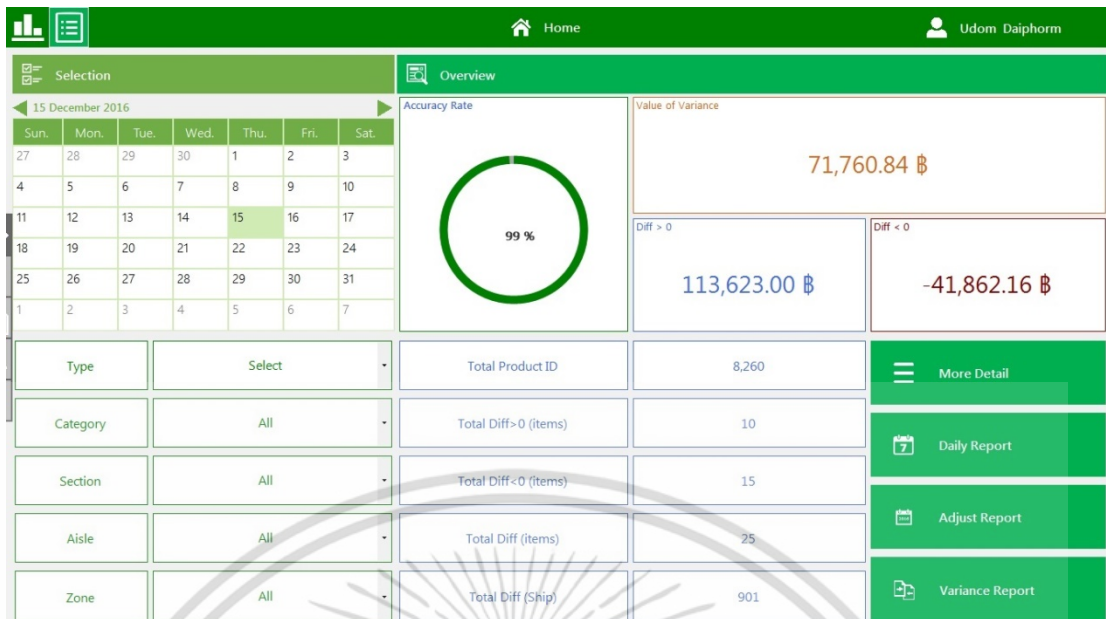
Home

Udom Daiphorm

Selection

Overview

15 December 2016

| Sun. | Mon. | Tue. | Wed. | Thu. | Fri. | Sat. |
|---|---|---|---|---|---|---|
| 27 | 28 | 29 | 30 | 1 | 2 | 3 |
| 4 | 5 | 6 | 7 | 8 | 9 | 10 |
| 11 | 12 | 13 | 14 | 15 | 16 | 17 |
| 18 | 19 | 20 | 21 | 22 | 23 | 24 |
| 25 | 26 | 27 | 28 | 29 | 30 | 31 |
| 1 | 2 | 3 | 4 | 5 | 6 | 7 |

Accuracy Rate

99 %

Value of Variance

71,760.84 ฿

Diff > 0

113,623.00 ฿

Diff < 0

-41,862.16 ฿

Type | Select

Category | All

Section | All

Aisle | All

Zone | All

Total Product ID | 8,260

Total Diff>0 (items) | 10

Total Diff<0 (items) | 15

Total Diff (items) | 25

Total Diff (Ship) | 901

More Detail

Daily Report

Adjust Report

Variance Report